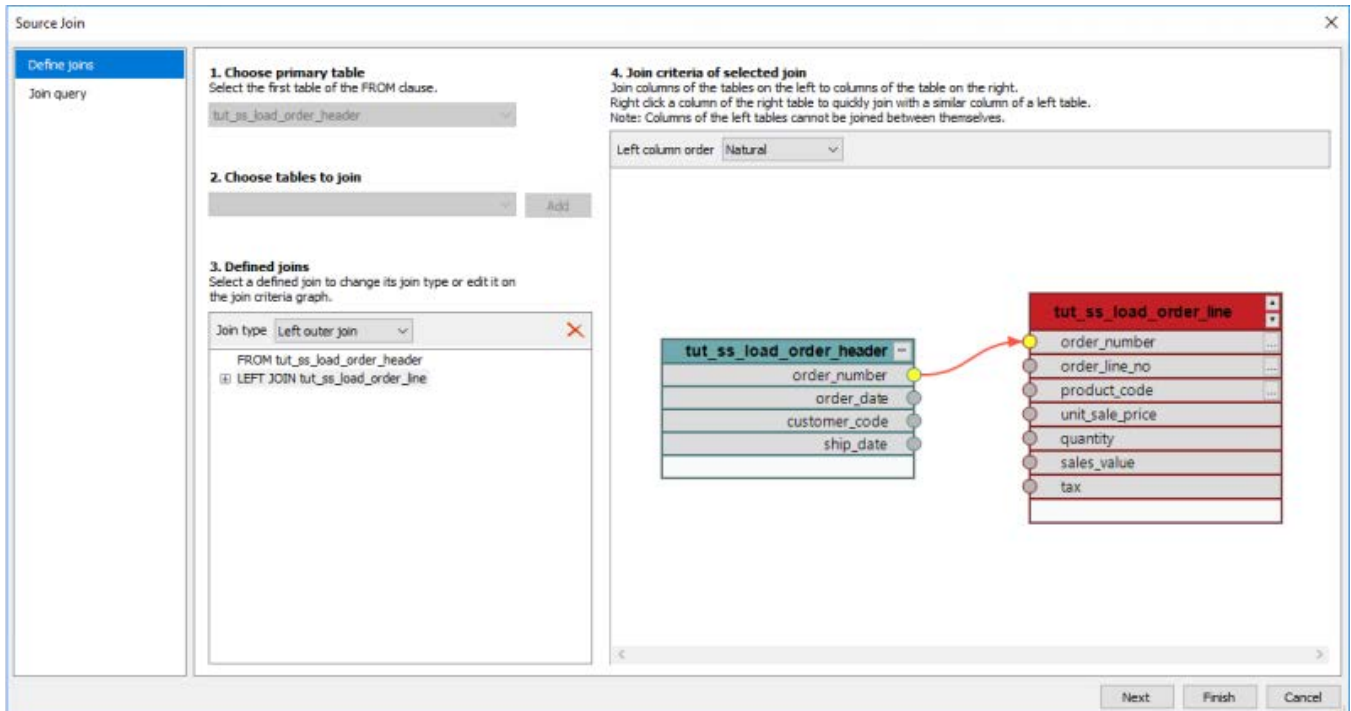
Source Join

Define joins
Join query

1. Choose primary table
Select the first table of the FROM clause.
tut_ss_load_order_header

2. Choose tables to join
Add

3. Defined joins
Select a defined join to change its join type or edit it on the join criteria graph.

Join type Left outer join

FROM tut_ss_load_order_header
LEFT JOIN tut_ss_load_order_line

4. Join criteria of selected join
Join columns of the tables on the left to columns of the table on the right.
Right click a column of the right table to quickly join with a similar column of a left table.
Note: Columns of the left tables cannot be joined between themselves.

Left column order Natural

tut_ss_load_order_header
order_number
order_date
customer_code
ship_date

tut_ss_load_order_line
order_number
order_line_no
product_code
unit_sale_price
quantity
sales_value
tax

Next Finish Cancel